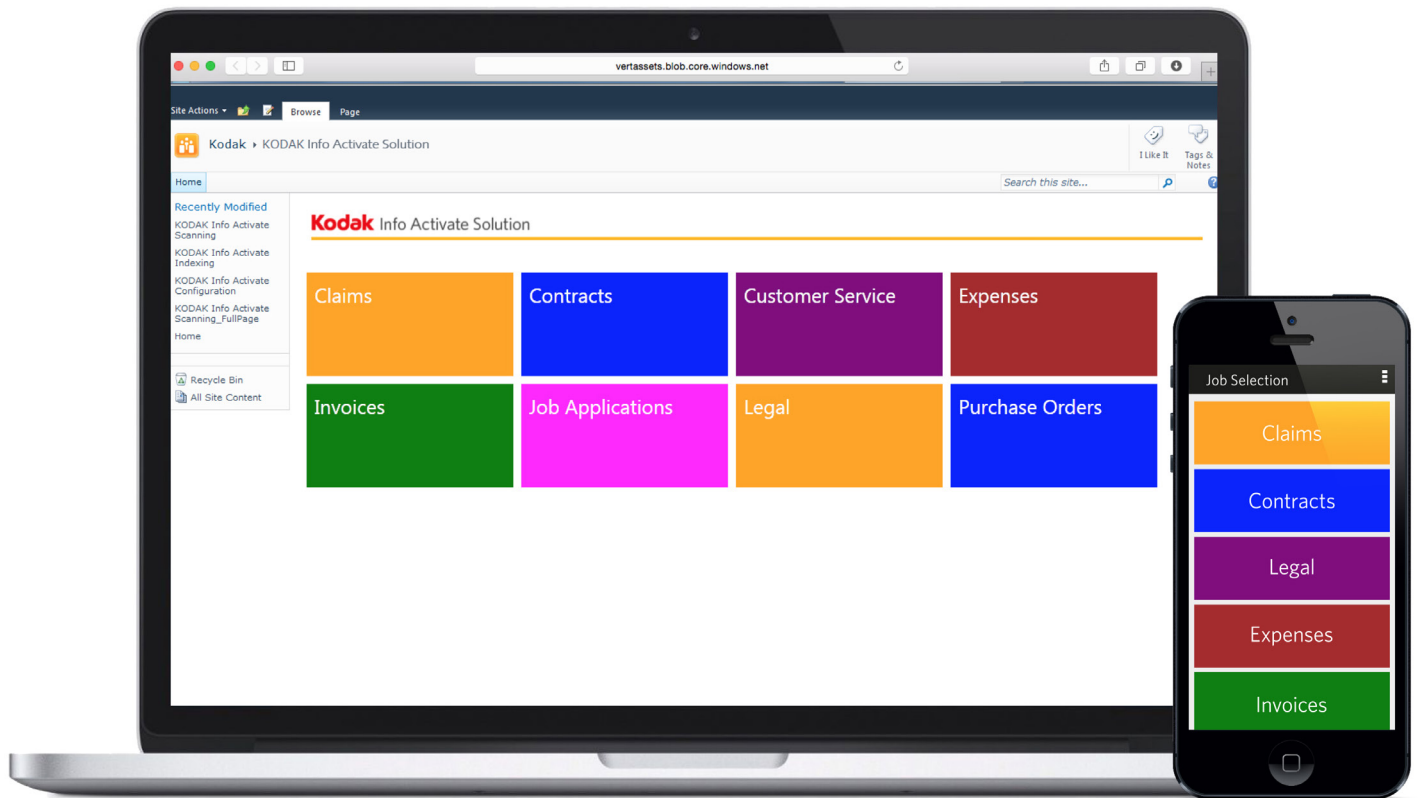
vertassets.blob.core.windows.net

Site Actions Browse Page

Kodak ▸ KODAK Info Activate Solution

I Like It

Tags & Notes

Home

Search this site...

Recently Modified

KODAK Info Activate Scanning

KODAK Info Activate Indexing

KODAK Info Activate Configuration

KODAK Info Activate Scanning_FullPage

Home

Recycle Bin

All Site Content

Kodak Info Activate Solution

| Claims | Contracts | Customer Service | Expenses |
|---|---|---|---|
| Invoices | Job Applications | Legal | Purchase Orders |

Job Selection

Claims

Contracts

Legal

Expenses

Invoices